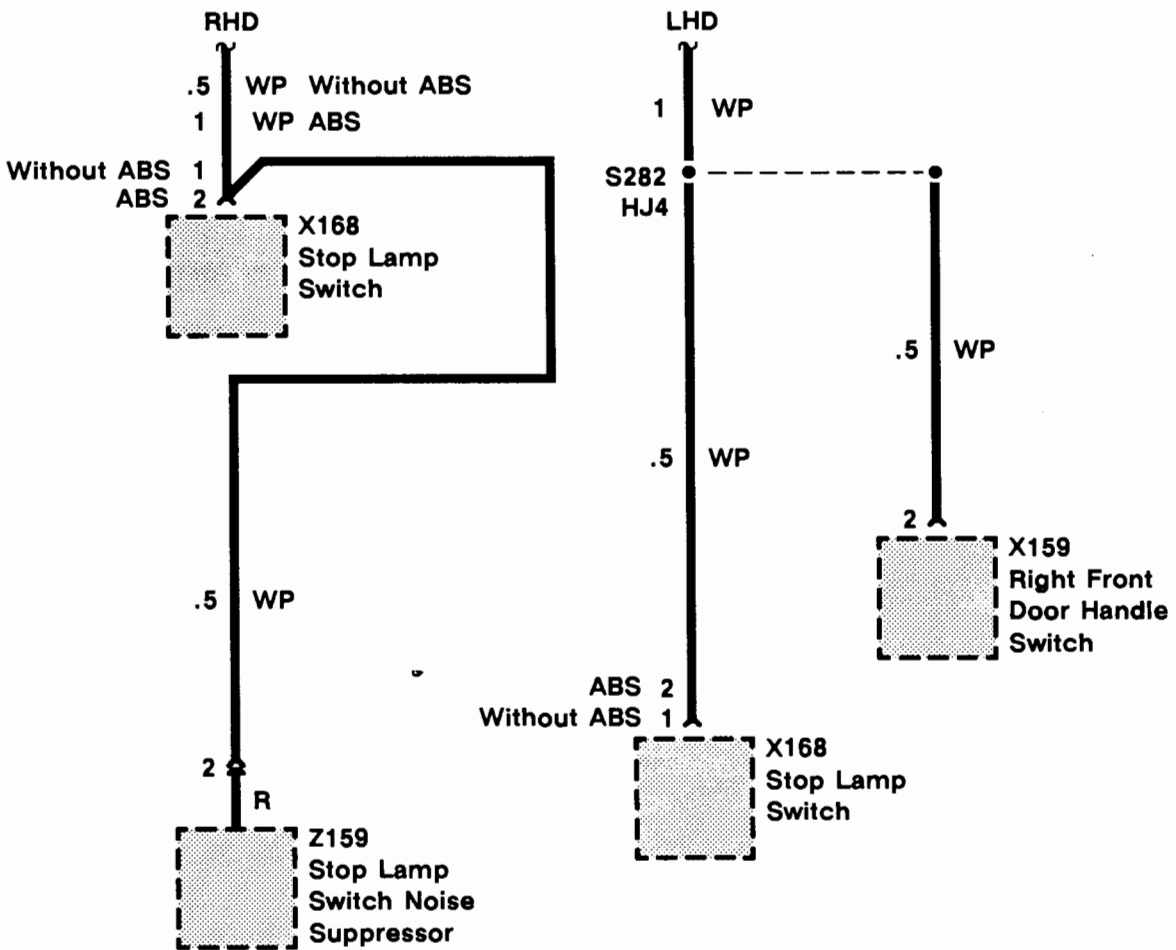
RHD

.5 WP Without ABS
1 WP ABS

Without ABS 1
ABS 2

X168
Stop Lamp
Switch

.5 WP

2
R

Z159
Stop Lamp
Switch Noise
Suppressor

LHD

1 WP

S282
HJ4

.5 WP

ABS 2
Without ABS 1

X168
Stop Lamp
Switch

.5 WP

2

X159
Right Front
Door Handle
Switch